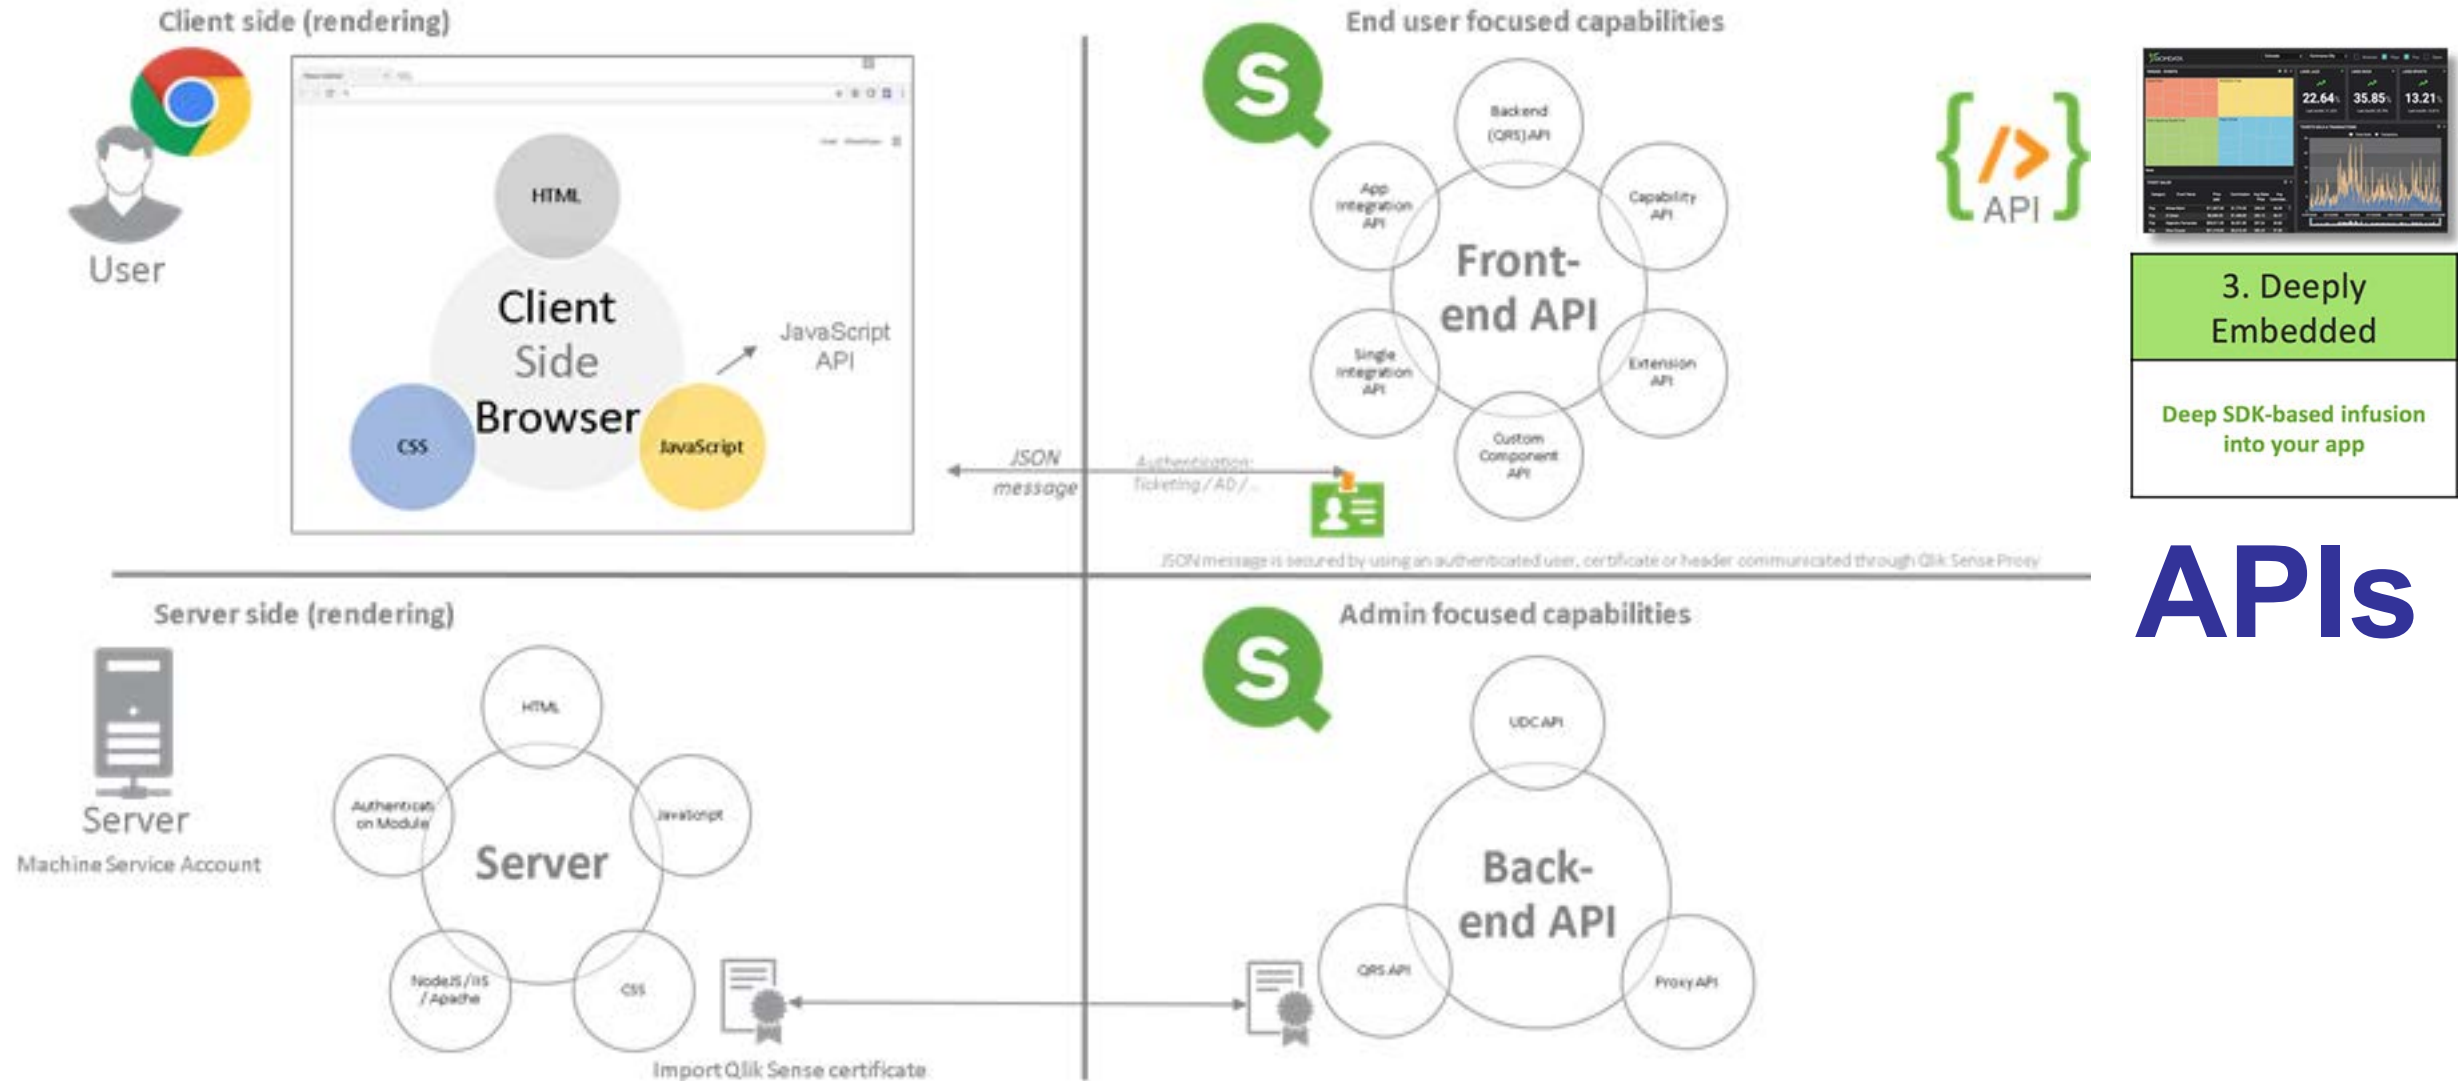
Client side (rendering)

User

HTML

Client Side Browser

CSS

JavaScript

JavaScript API

JSON message

Authentication: Ticketing / AD / ...

End user focused capabilities

Backend (QRS) API

App Integration API

Capability API

Front-end API

Single Integration API

Extension API

Custom Component API

JSON message is secured by using an authenticated user, certificate or header communicated through Qlik Sense Proxy

API

22.64 35.85 13.21

3. Deeply Embedded

Deep SDK-based infusion into your app

APIs

Server side (rendering)

Server

Machine Service Account

HTML

Authentication Module

JavaScript

Server

NodeJS / IIS / Apache

CSS

Import Qlik Sense certificate

Admin focused capabilities

UDC API

Back-end API

QRS API

Proxy API